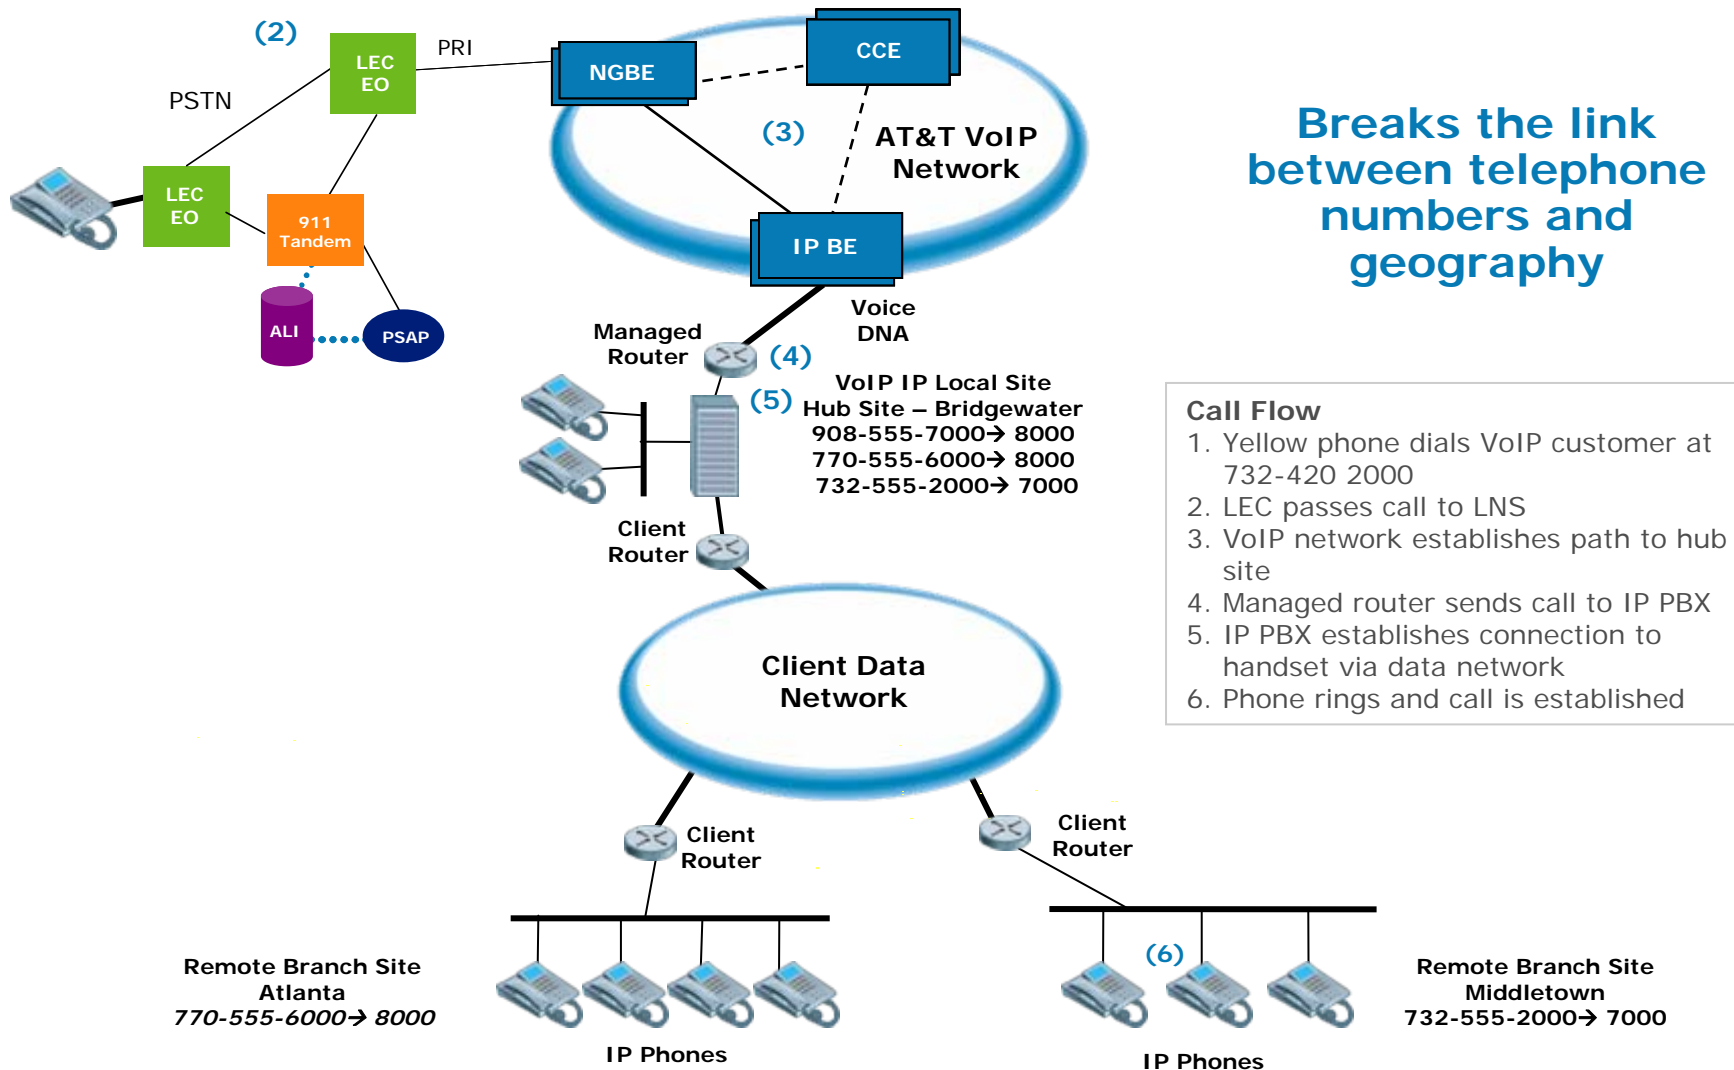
(2)

PRI

PSTN

LEC EO

NGBE

CCE

(3)

AT&T VoIP Network

LEC EO

911 Tandem

ALI

PSAP

IP BE

Breaks the link between telephone numbers and geography

Voice DNA

Managed Router

(4)

(5)

VoIP IP Local Site
Hub Site – Bridgewater
908-555-7000→ 8000
770-555-6000→ 8000
732-555-2000→ 7000

Client Router

Call Flow
1. Yellow phone dials VoIP customer at 732-420 2000
2. LEC passes call to LNS
3. VoIP network establishes path to hub site
4. Managed router sends call to IP PBX
5. IP PBX establishes connection to handset via data network
6. Phone rings and call is established

Client Data Network

Client Router

Client Router

(6)

Remote Branch Site
Atlanta
770-555-6000→ 8000

IP Phones

IP Phones

Remote Branch Site
Middletown
732-555-2000→ 7000